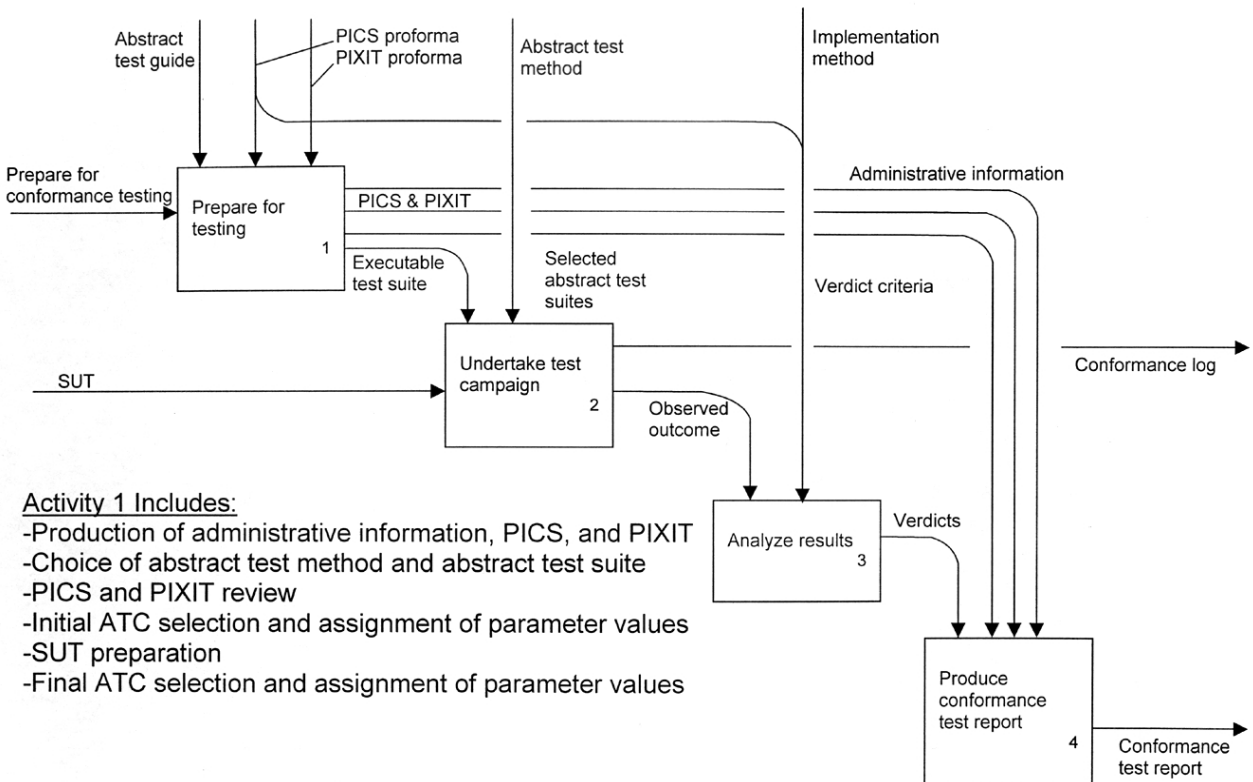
Abstract test guide

PICS proforma
PIXIT proforma

Abstract test method

Implementation method

Prepare for conformance testing

Prepare for testing
1

PICS & PIXIT

Administrative information

Executable test suite

Selected abstract test suites

Verdict criteria

Undertake test campaign
2

Conformance log

SUT

Observed outcome

Activity 1 Includes:
-Production of administrative information, PICS, and PIXIT
-Choice of abstract test method and abstract test suite
-PICS and PIXIT review
-Initial ATC selection and assignment of parameter values
-SUT preparation
-Final ATC selection and assignment of parameter values

Analyze results
3

Verdicts

Produce conformance test report
4

Conformance test report